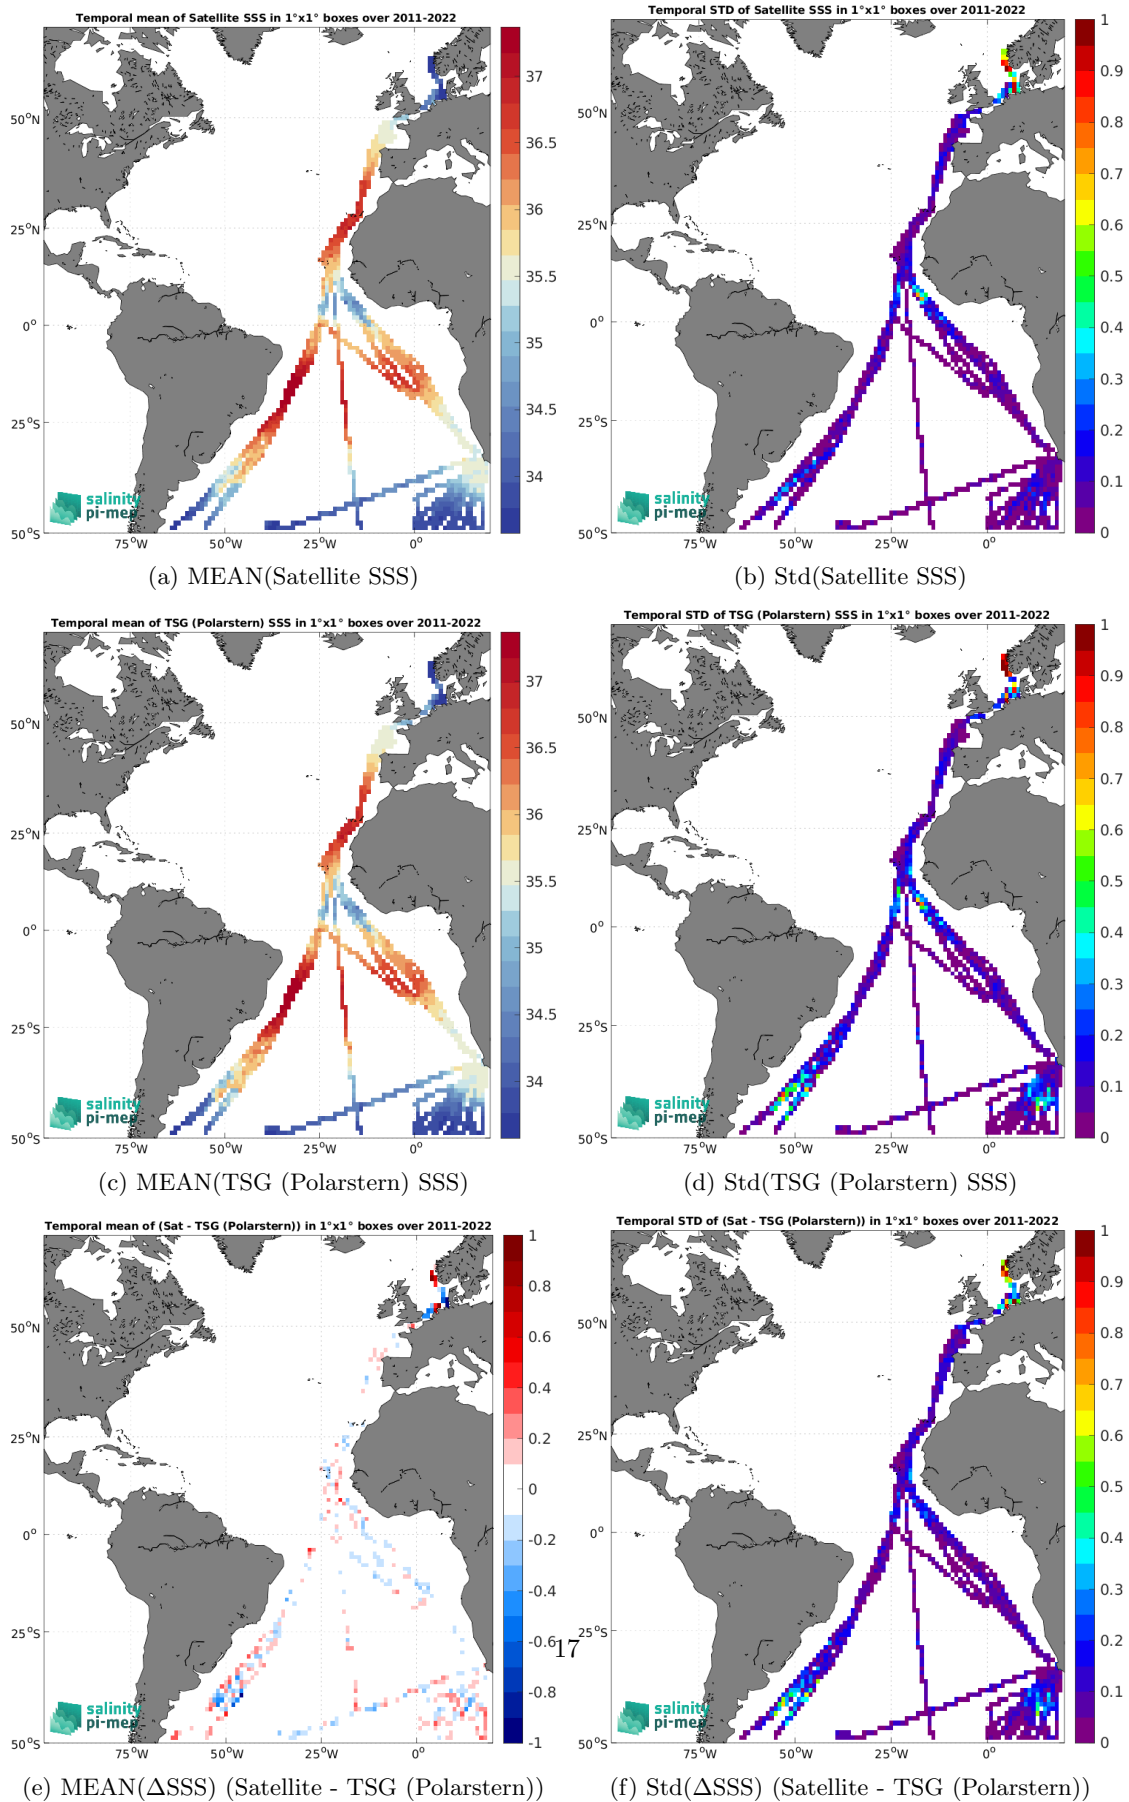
Temporal mean of Satellite SSS in 1°x1° boxes over 2011-2022

50°N
25°N
0°
25°S
50°S
75°W 50°W 25°W 0°

37
36.5
36
35.5
35
34.5
34

salinity pi-mep

(a) MEAN(Satellite SSS)

Temporal STD of Satellite SSS in 1°x1° boxes over 2011-2022

50°N
25°N
0°
25°S
50°S
75°W 50°W 25°W 0°

1
0.9
0.8
0.7
0.6
0.5
0.4
0.3
0.2
0.1
0

salinity pi-mep

(b) Std(Satellite SSS)

Temporal mean of TSG (Polarstern) SSS in 1°x1° boxes over 2011-2022

50°N
25°N
0°
25°S
50°S
75°W 50°W 25°W 0°

37
36.5
36
35.5
35
34.5
34

salinity pi-mep

(c) MEAN(TSG (Polarstern) SSS)

Temporal STD of TSG (Polarstern) SSS in 1°x1° boxes over 2011-2022

50°N
25°N
0°
25°S
50°S
75°W 50°W 25°W 0°

1
0.9
0.8
0.7
0.6
0.5
0.4
0.3
0.2
0.1
0

salinity pi-mep

(d) Std(TSG (Polarstern) SSS)

Temporal mean of (Sat - TSG (Polarstern)) in 1°x1° boxes over 2011-2022

50°N
25°N
0°
25°S
50°S
75°W 50°W 25°W 0°

1
0.8
0.6
0.4
0.2
0
-0.2
-0.4
-0.6
-0.8
-1

salinity pi-mep

(e) MEAN(ΔSSS) (Satellite - TSG (Polarstern))

17

Temporal STD of (Sat - TSG (Polarstern)) in 1°x1° boxes over 2011-2022

50°N
25°N
0°
25°S
50°S
75°W 50°W 25°W 0°

1
0.9
0.8
0.7
0.6
0.5
0.4
0.3
0.2
0.1
0

salinity pi-mep

(f) Std(ΔSSS) (Satellite - TSG (Polarstern))